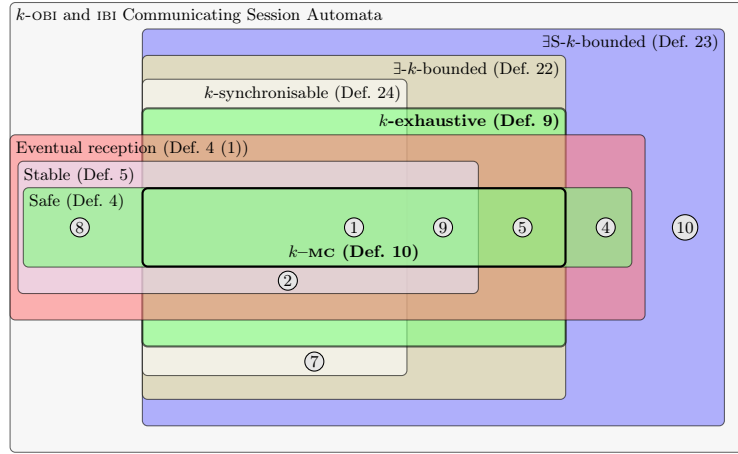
$k$-OBI and IBI Communicating Session Automata

∃S-$k$-bounded (Def. 23)

∃-$k$-bounded (Def. 22)

$k$-synchronisable (Def. 24)

**$k$-exhaustive (Def. 9)**

Eventual reception (Def. 4 (1))

Stable (Def. 5)

Safe (Def. 4)

⑧ ① ⑨ ⑤ ④ ⑩

**$k$–MC (Def. 10)**

②

⑦